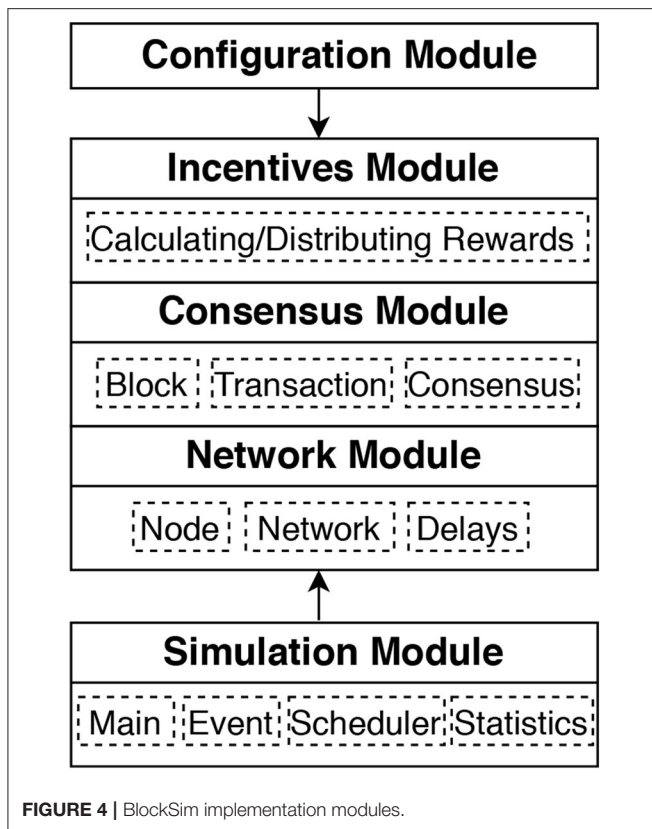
Configuration Module

Incentives Module

Calculating/Distributing Rewards

Consensus Module

Block Transaction Consensus

Network Module

Node Network Delays

Simulation Module

Main Event Scheduler Statistics

FIGURE 4 | BlockSim implementation modules.